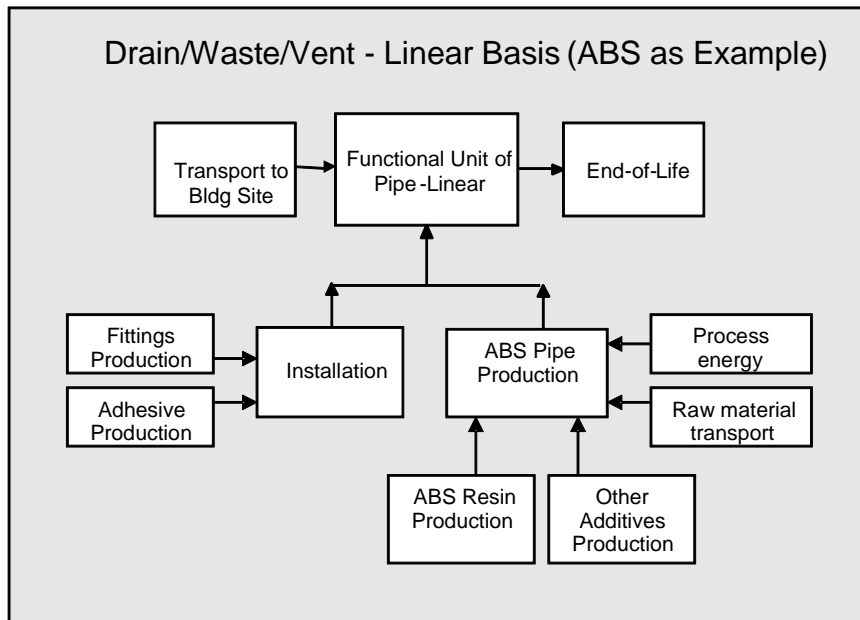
Drain/Waste/Vent - Linear Basis (ABS as Example)

Transport to Bldg Site

Functional Unit of Pipe -Linear

End-of-Life

Fittings Production

Adhesive Production

Installation

ABS Pipe Production

Process energy

Raw material transport

ABS Resin Production

Other Additives Production